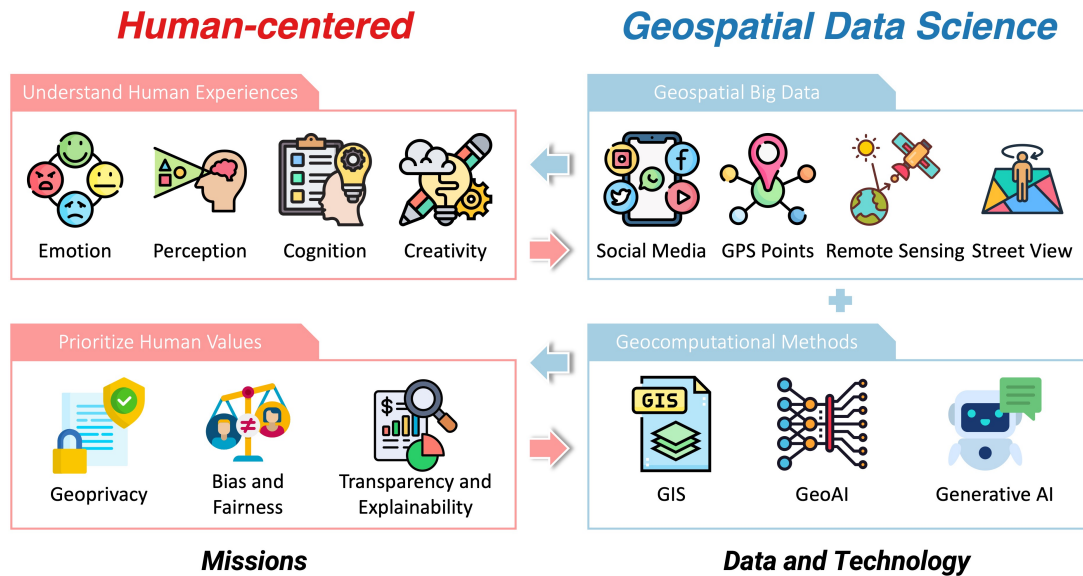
Human-centered

Geospatial Data Science

Understand Human Experiences

Emotion

Perception

Cognition

Creativity

Geospatial Big Data

Social Media

GPS Points

Remote Sensing

Street View

Prioritize Human Values

Geoprivacy

Bias and Fairness

$

Transparency and Explainability

Geocomputational Methods

GIS

GIS

GeoAI

Generative AI

Missions

Data and Technology